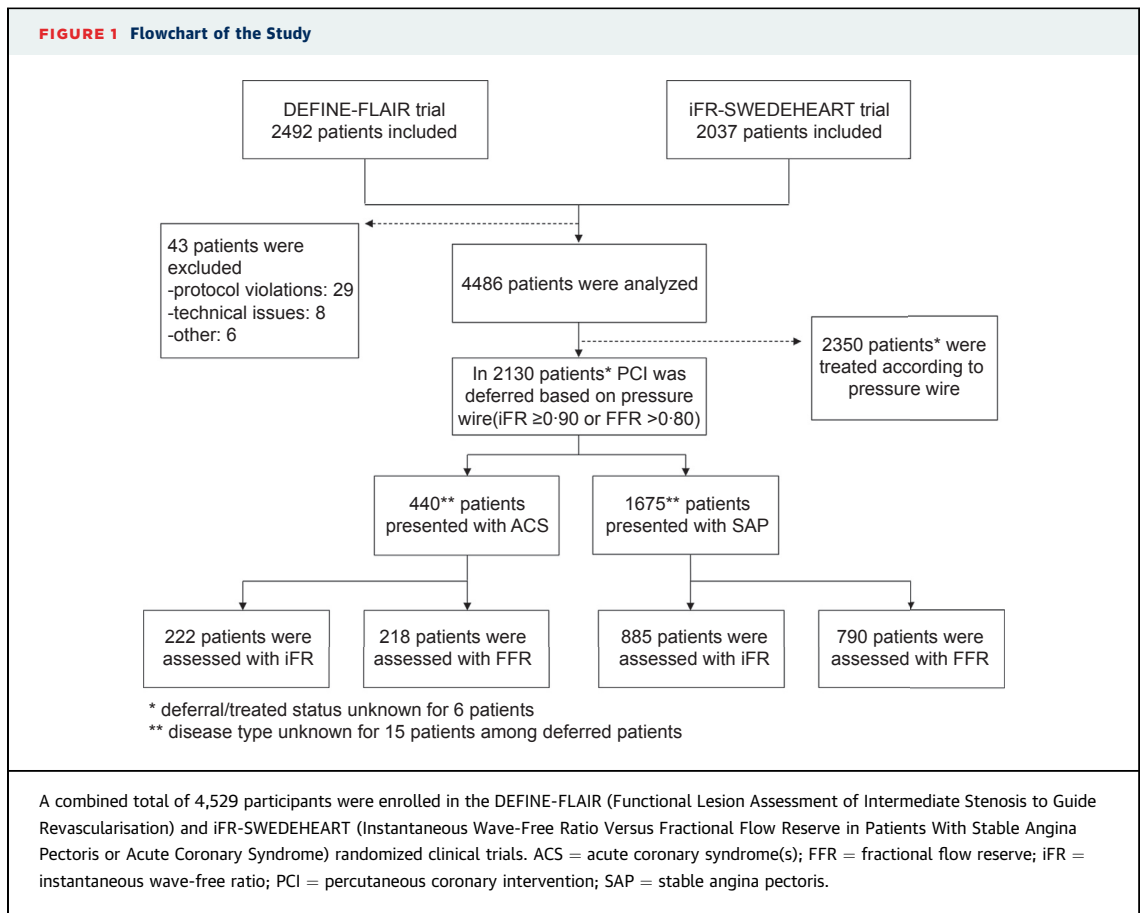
FIGURE 1 Flowchart of the Study

DEFINE-FLAIR trial
2492 patients included

iFR-SWEDEHEART trial
2037 patients included

43 patients were excluded
-protocol violations: 29
-technical issues: 8
-other: 6

4486 patients were analyzed

2350 patients* were treated according to pressure wire

In 2130 patients* PCI was deferred based on pressure wire(iFR ≥0·90 or FFR >0·80)

440** patients presented with ACS

1675** patients presented with SAP

222 patients were assessed with iFR

218 patients were assessed with FFR

885 patients were assessed with iFR

790 patients were assessed with FFR

* deferral/treated status unknown for 6 patients
** disease type unknown for 15 patients among deferred patients

A combined total of 4,529 participants were enrolled in the DEFINE-FLAIR (Functional Lesion Assessment of Intermediate Stenosis to Guide Revascularisation) and iFR-SWEDEHEART (Instantaneous Wave-Free Ratio Versus Fractional Flow Reserve in Patients With Stable Angina Pectoris or Acute Coronary Syndrome) randomized clinical trials. ACS = acute coronary syndrome(s); FFR = fractional flow reserve; iFR = instantaneous wave-free ratio; PCI = percutaneous coronary intervention; SAP = stable angina pectoris.